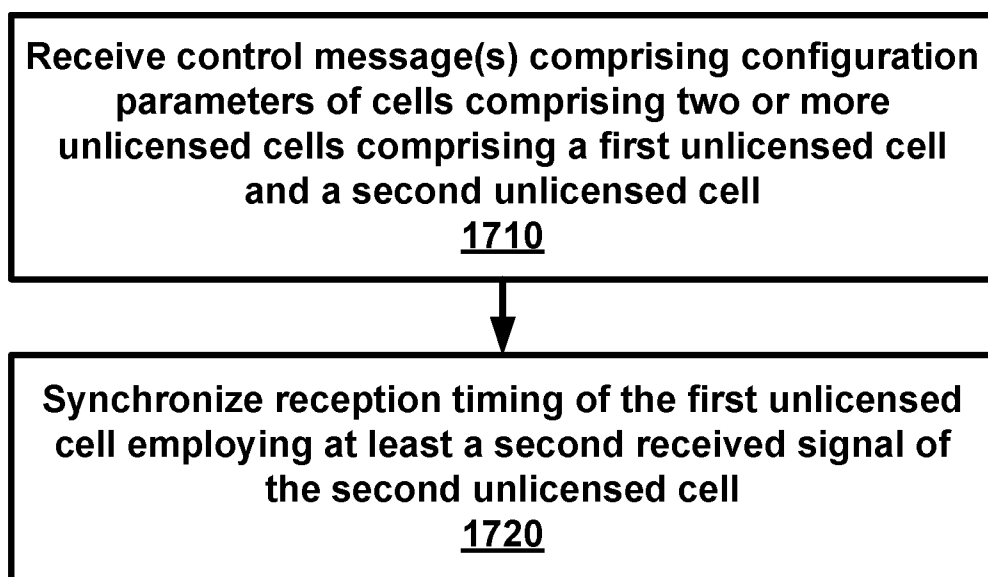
Receive control message(s) comprising configuration parameters of cells comprising two or more unlicensed cells comprising a first unlicensed cell and a second unlicensed cell
1710

Synchronize reception timing of the first unlicensed cell employing at least a second received signal of the second unlicensed cell
1720